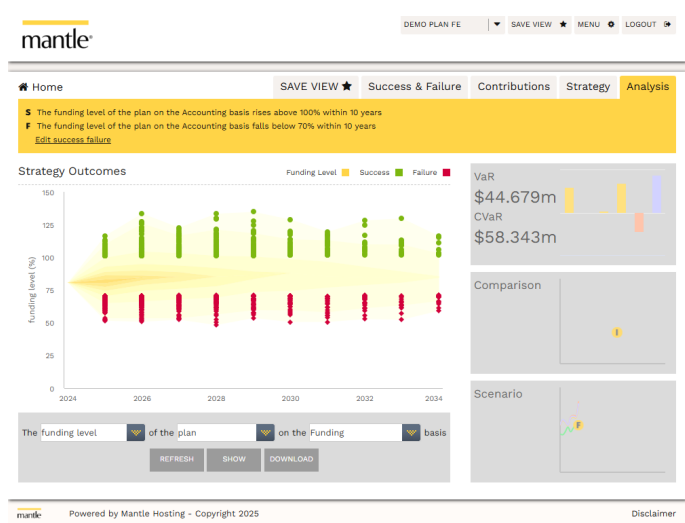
mantle®

DEMO PLAN FE | SAVE VIEW ★ | MENU ⚙ | LOGOUT

Home

SAVE VIEW ★ | Success & Failure | Contributions | Strategy | Analysis

S The funding level of the plan on the Accounting basis rises above 100% within 10 years
F The funding level of the plan on the Accounting basis falls below 70% within 10 years
Edit success failure

Strategy Outcomes

Funding Level | Success | Failure

funding level (%)

150
125
100
75
50
25
0

2024 2026 2028 2030 2032 2034

The funding level of the plan on the Funding basis

REFRESH | SHOW | DOWNLOAD

VaR
$44.679m
CVaR
$58.343m

Comparison

I

Scenario

F

mantle | Powered by Mantle Hosting - Copyright 2025 | Disclaimer